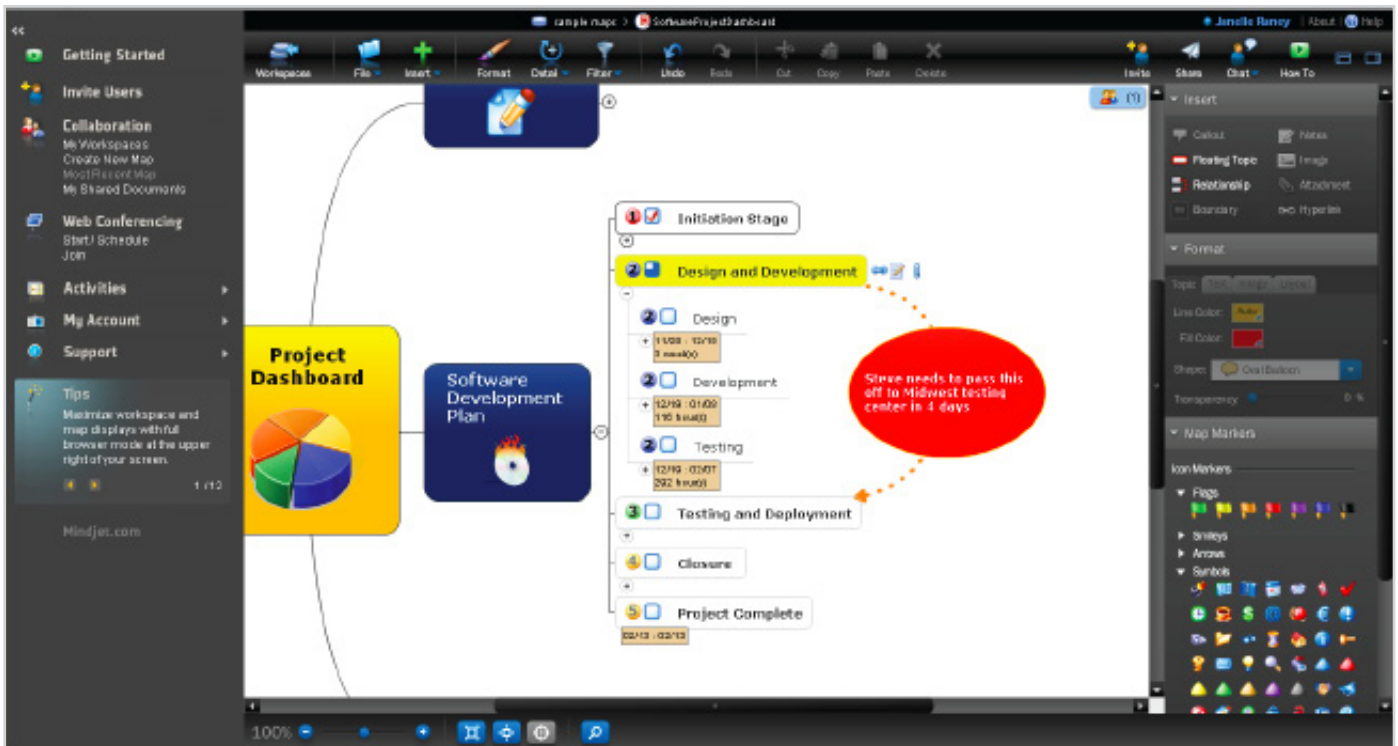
«
Getting Started
Invite Users
Collaboration
My Workspaces
Create New Map
Most Recent Map
My Shared Documents
Web Conferencing
Start/ Schedule
Join
Activities
My Account
Support
Tips
Maximize workspace and map displays with full browser mode at the upper right of your screen.
1 /12
Mindjet.com

sample maps > SoftwareProjectDashboard
Janelle Raney | About | Help
Workspaces File Insert Format Detail Filter Undo Redo Cut Copy Paste Delete Invite Share Chat How To

Project Dashboard
Software Development Plan
1 Initiation Stage
2 Design and Development
2 Design
11/28 : 12/18
3 week(s)
2 Development
12/19 : 01/09
115 hour(s)
2 Testing
12/19 : 02/07
292 hour(s)
3 Testing and Deployment
4 Closure
5 Project Complete
02/13 : 02/13
Steve needs to pass this off to Midwest testing center in 4 days

Insert
Callout
Notes
Floating Topic
Image
Relationship
Attachment
Boundary
Hyperlink
Format
Topic: Text Image Layout
Line Color: Auto
Fill Color:
Shape: Oval Balloon
Transparency 0 %
Map Markers
Icon Markers
Flags
Smileys
Arrows
Symbols

100%